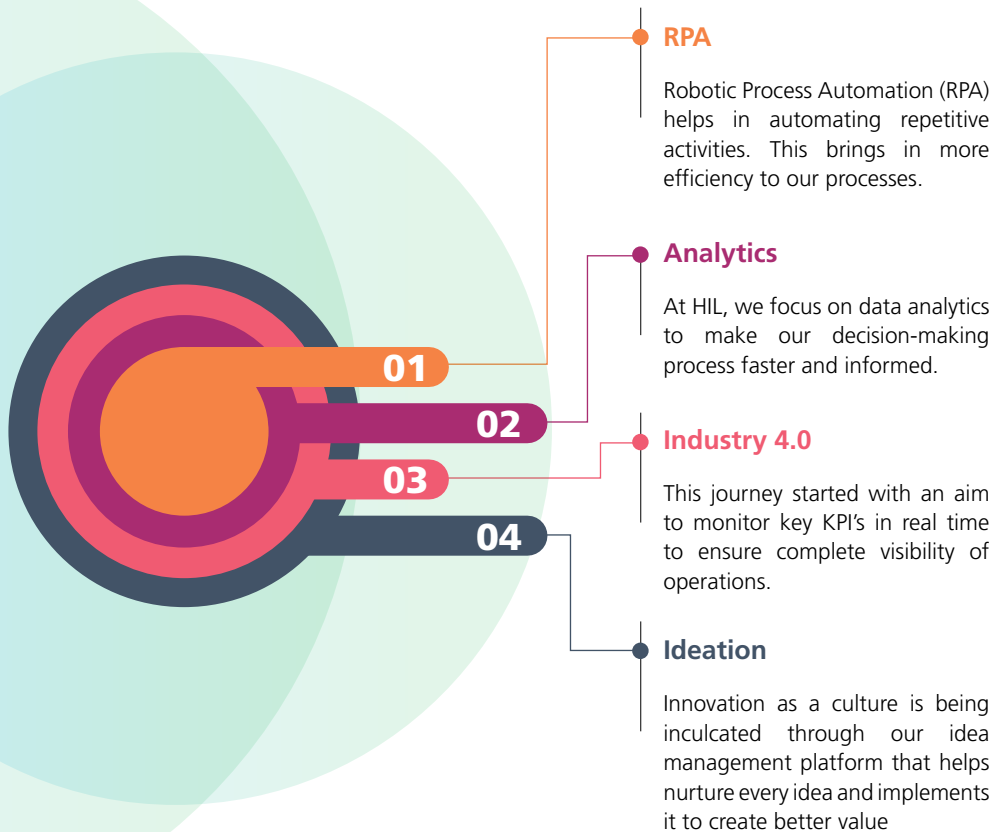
01

02

03

04

RPA

Robotic Process Automation (RPA) helps in automating repetitive activities. This brings in more efficiency to our processes.

Analytics

At HIL, we focus on data analytics to make our decision-making process faster and informed.

Industry 4.0

This journey started with an aim to monitor key KPI’s in real time to ensure complete visibility of operations.

Ideation

Innovation as a culture is being inculcated through our idea management platform that helps nurture every idea and implements it to create better value